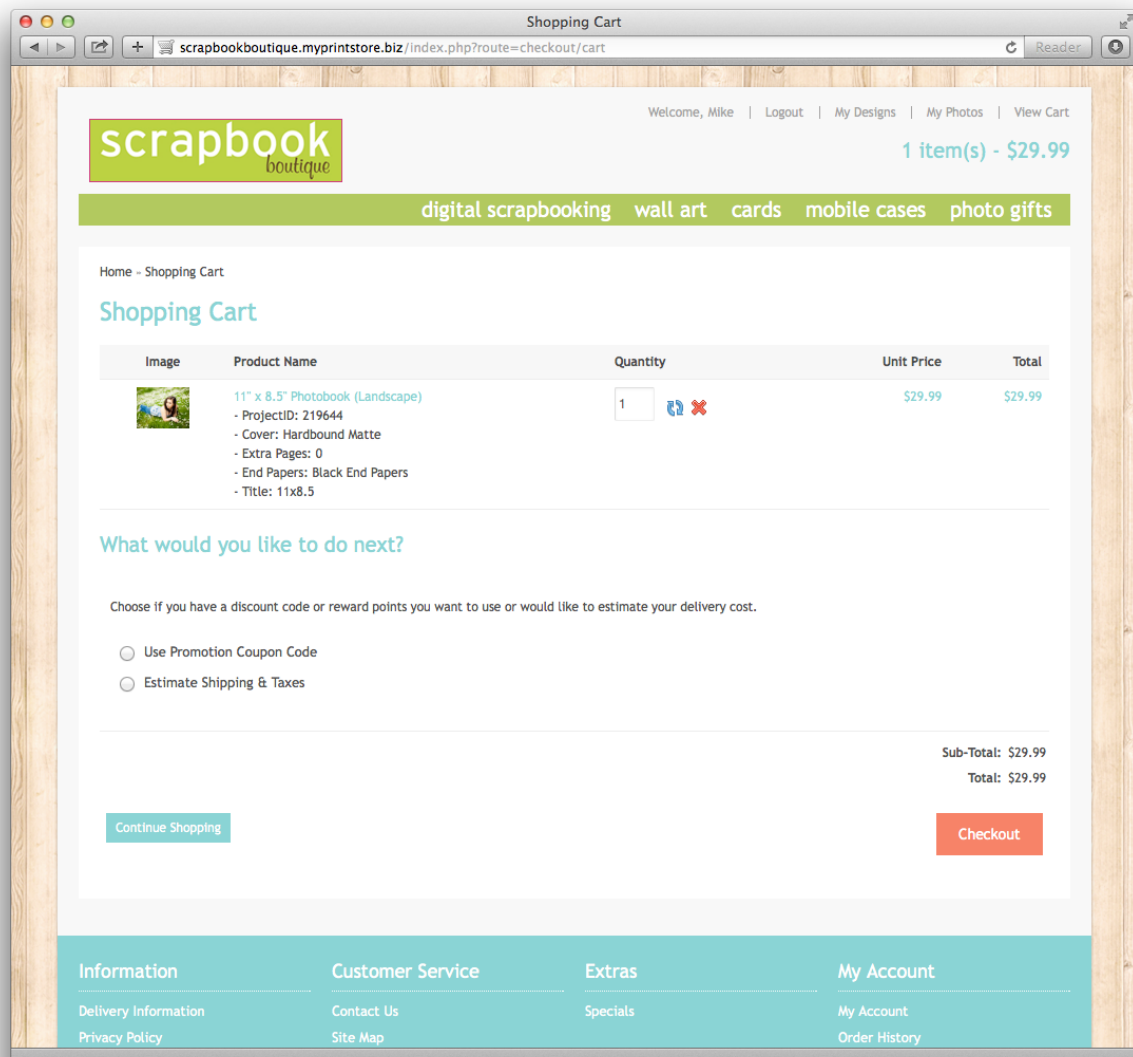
Shopping Cart

scrapbookboutique.myprintstore.biz/index.php?route=checkout/cart

Reader

Welcome, Mike | Logout | My Designs | My Photos | View Cart

scrapbook boutique

1 item(s) - $29.99

digital scrapbooking wall art cards mobile cases photo gifts

Home » Shopping Cart

Shopping Cart

| Image | Product Name | Quantity | Unit Price | Total |
|---|---|---|---|---|
| | 11" x 8.5" Photobook (Landscape) - ProjectID: 219644 - Cover: Hardbound Matte - Extra Pages: 0 - End Papers: Black End Papers - Title: 11x8.5 | 1 | $29.99 | $29.99 |

What would you like to do next?

Choose if you have a discount code or reward points you want to use or would like to estimate your delivery cost.

Use Promotion Coupon Code

Estimate Shipping & Taxes

Sub-Total: $29.99

Total: $29.99

Continue Shopping

Checkout

Information

Delivery Information

Privacy Policy

Customer Service

Contact Us

Site Map

Extras

Specials

My Account

My Account

Order History